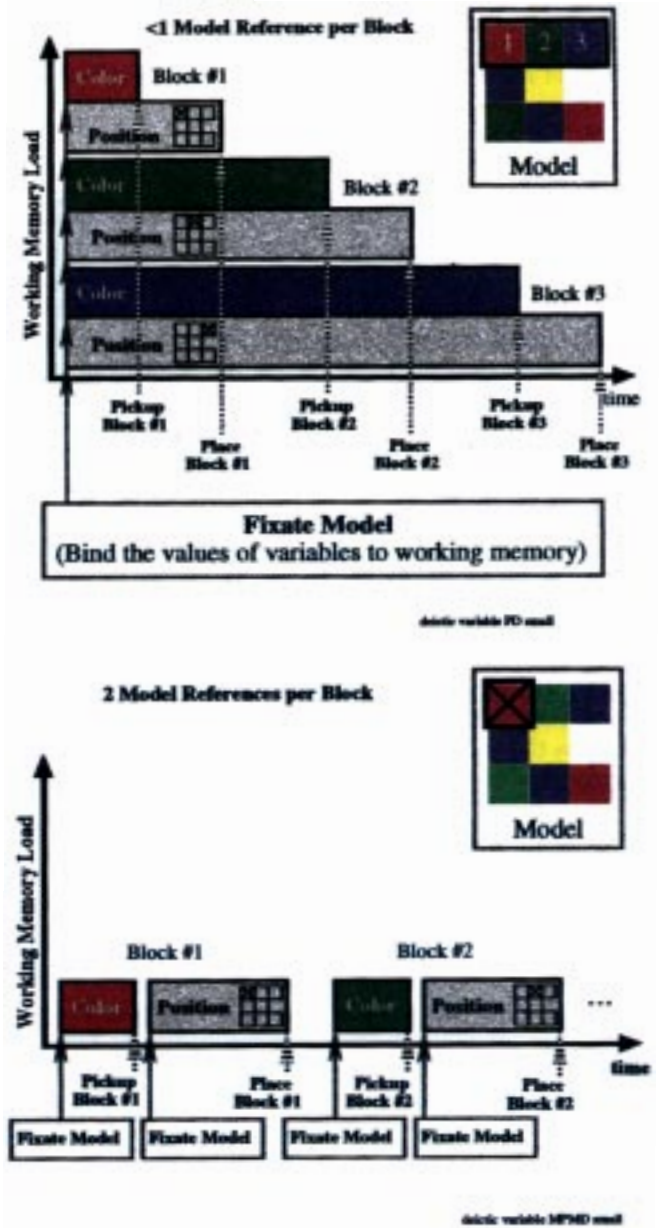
<1 Model Reference per Block

1 2 3

Model

Working Memory Load

Color

Block #1

Position

Color

Block #2

Position

Color

Block #3

Position

time

Pickup Block #1

Place Block #1

Pickup Block #2

Place Block #2

Pickup Block #3

Place Block #3

Fixate Model
(Bind the values of variables to working memory)

deictic variable PD small

2 Model References per Block

Model

Working Memory Load

Block #1

Block #2

Color

Position

Color

Position

...

time

Pickup Block #1

Place Block #1

Pickup Block #2

Place Block #2

Fixate Model

Fixate Model

Fixate Model

Fixate Model

deictic variable MPMD small